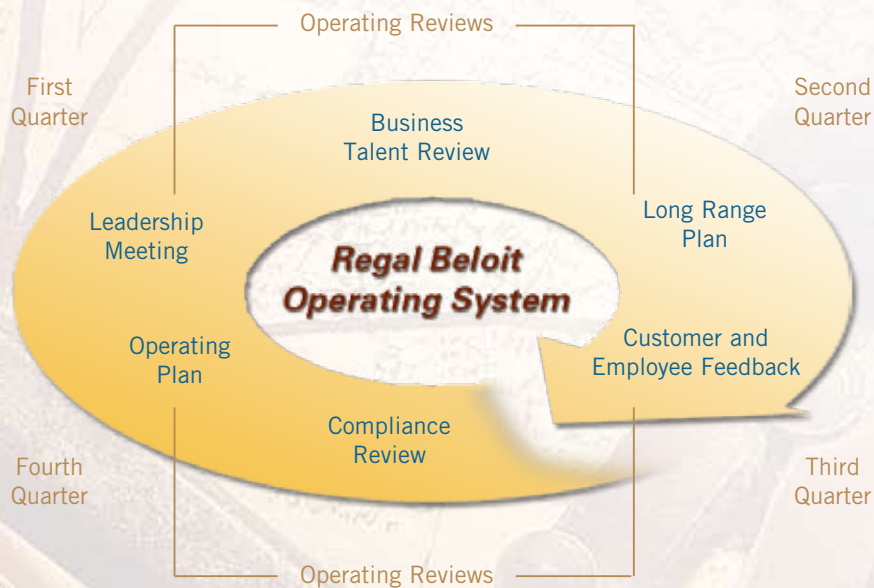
Operating Reviews

First Quarter

Second Quarter

Business Talent Review

Leadership Meeting

Long Range Plan

Regal Beloit Operating System

Operating Plan

Customer and Employee Feedback

Compliance Review

Fourth Quarter

Third Quarter

Operating Reviews